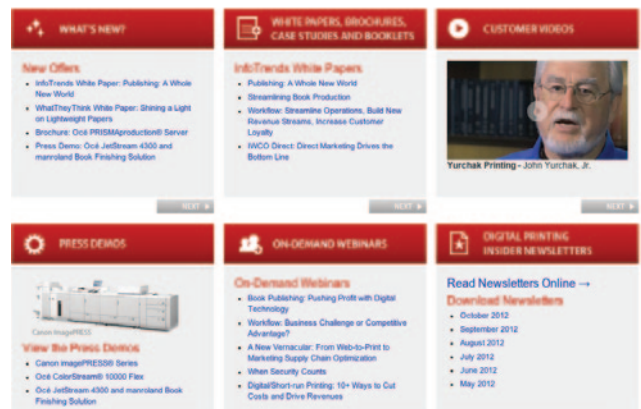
WHAT'S NEW?

New Offers

- InfoTrends White Paper: Publishing: A Whole New World
- WhatTheyThink White Paper: Shining a Light on Lightweight Papers
- Brochure: Océ PRISMAproduction® Server
- Press Demo: Océ JetStream 4500 and manroland Book Finishing Solution

NEXT

WHITE PAPERS, BROCHURES, CASE STUDIES AND BOOKLETS

InfoTrends White Papers

- Publishing: A Whole New World
- Streamlining Book Production
- Workflow: Streamline Operations, Build New Revenue Streams, Increase Customer Loyalty
- NVCO Direct: Direct Marketing Drives the Bottom Line

NEXT

CUSTOMER VIDEOS

Yurchak Printing - John Yurchak, Jr.

NEXT

PRESS DEMOS

Canon imagePRESS

View the Press Demos

- Canon imagePRESS® Series
- Océ ColorStream® 10000 Flex
- Océ JetStream 4500 and manroland Book Finishing Solution

ON-DEMAND WEBINARS

On-Demand Webinars

- Book Publishing: Pushing Profit with Digital Technology
- Workflow: Business Challenge or Competitive Advantage?
- A New Vernacular: From Web-to-Print to Marketing Supply Chain Optimization
- When Security Counts
- Digital/Short-run Printing: 10+ Ways to Cut Costs and Drive Revenues

DIGITAL PRINTING INSIDER NEWSLETTERS

Read Newsletters Online →

Download Newsletters

- October 2012
- September 2012
- August 2012
- July 2012
- June 2012
- May 2012